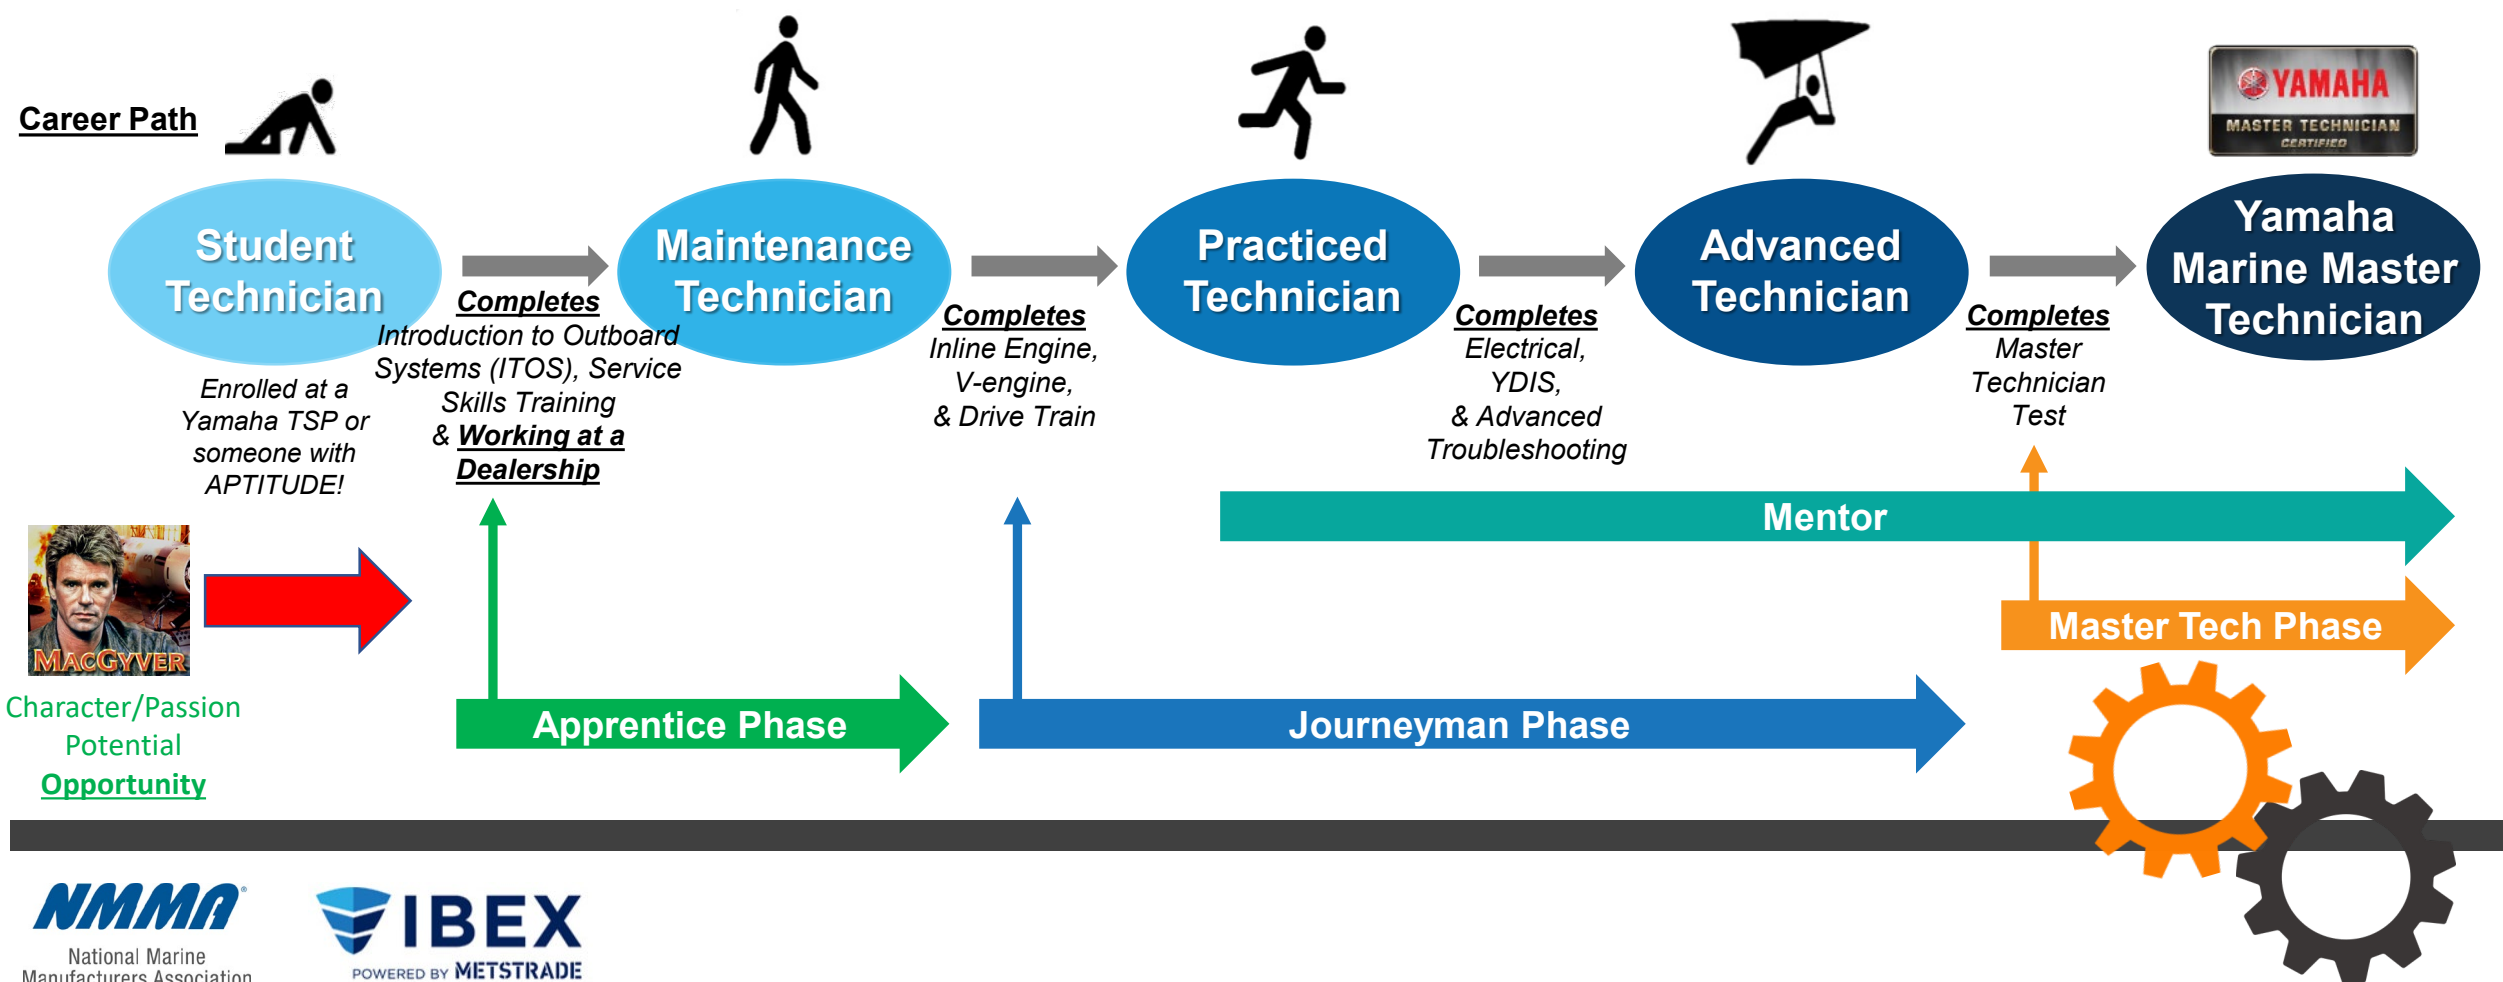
Career Path

YAMAHA
MASTER TECHNICIAN
CERTIFIED

Student Technician

Maintenance Technician

Practiced Technician

Advanced Technician

Yamaha Marine Master Technician

Enrolled at a Yamaha TSP or someone with APTITUDE!

Completes
Introduction to Outboard Systems (ITOS), Service Skills Training & Working at a Dealership

Completes
Inline Engine, V-engine, & Drive Train

Completes
Electrical, YDIS, & Advanced Troubleshooting

Completes
Master Technician Test

Mentor

MACGYVER

Master Tech Phase

Character/Passion
Potential
Opportunity

Apprentice Phase

Journeyman Phase

NMMA
National Marine Manufacturers Association

IBEX
POWERED BY METSTRADE